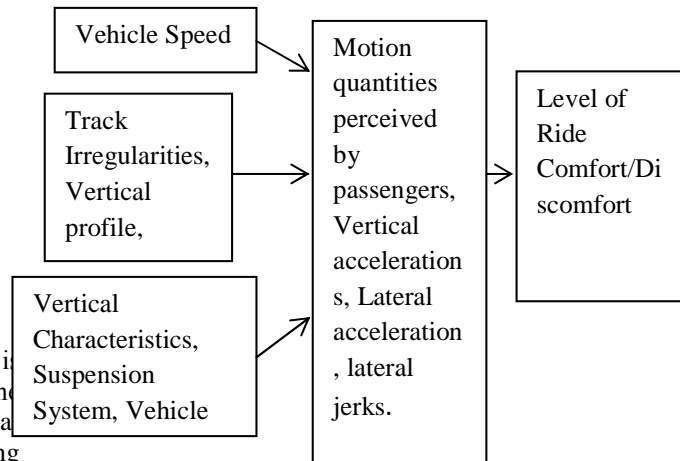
Vehicle Speed

Track Irregularities, Vertical profile,

Vertical Characteristics, Suspension System, Vehicle

Motion quantities perceived by passengers, Vertical accelerations, Lateral acceleration, lateral jerks.

Level of Ride Comfort/Discomfort

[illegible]